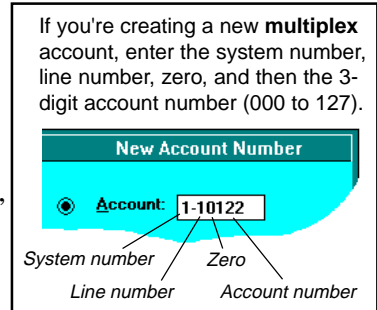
If you're creating a new **multiplex** account, enter the system number, line number, zero, and then the 3-digit account number (000 to 127).

New Account Number

Account: 1-10122

System number

Zero

Line number

Account number